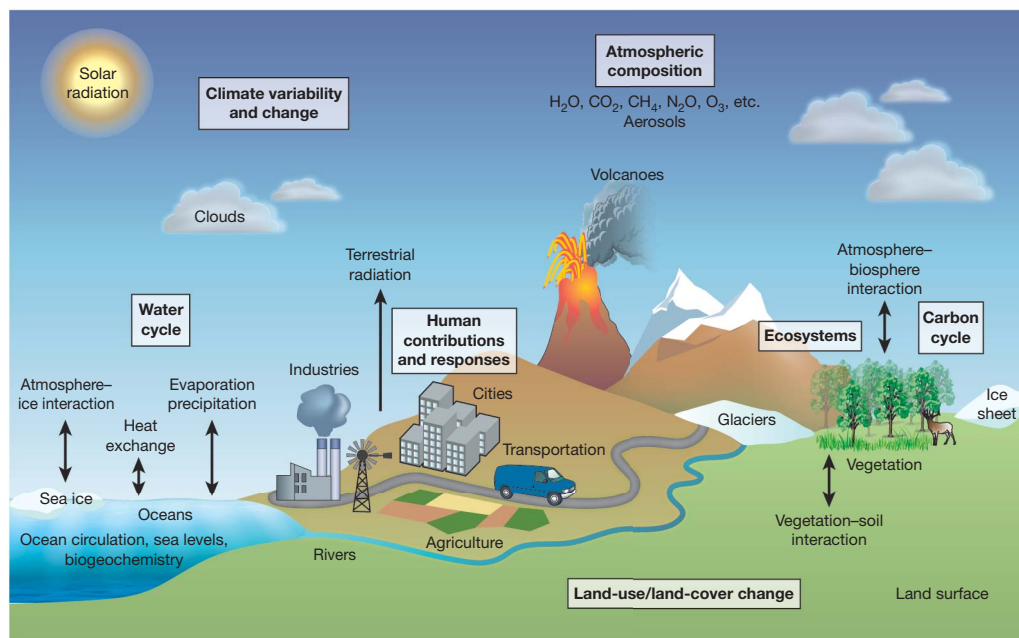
Solar radiation

Climate variability and change

Atmospheric composition

$H_2O$, $CO_2$, $CH_4$, $N_2O$, $O_3$, etc.
Aerosols

Volcanoes

Clouds

Terrestrial radiation

Atmosphere–biosphere interaction

Water cycle

Human contributions and responses

Ecosystems

Carbon cycle

Industries

Cities

Atmosphere–ice interaction

Evaporation precipitation

Heat exchange

Glaciers

Ice sheet

Transportation

Vegetation

Sea ice

Oceans

Ocean circulation, sea levels, biogeochemistry

Vegetation–soil interaction

Rivers

Agriculture

Land-use/land-cover change

Land surface